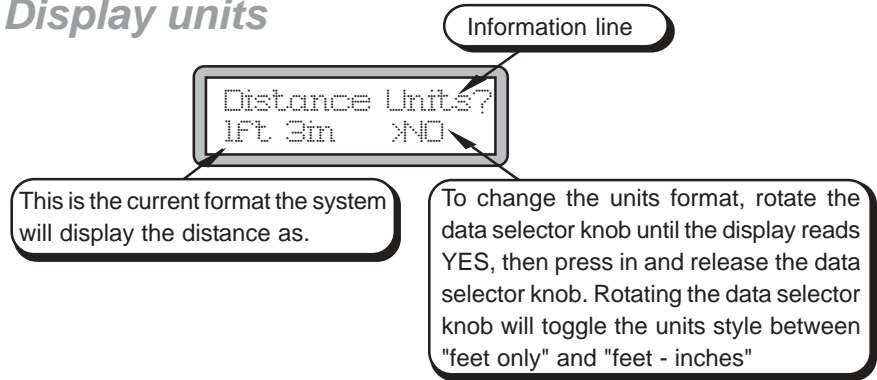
Display units

Information line

Distance Units?
1ft 3in >NO

This is the current format the system will display the distance as.

To change the units format, rotate the data selector knob until the display reads YES, then press in and release the data selector knob. Rotating the data selector knob will toggle the units style between "feet only" and "feet - inches"